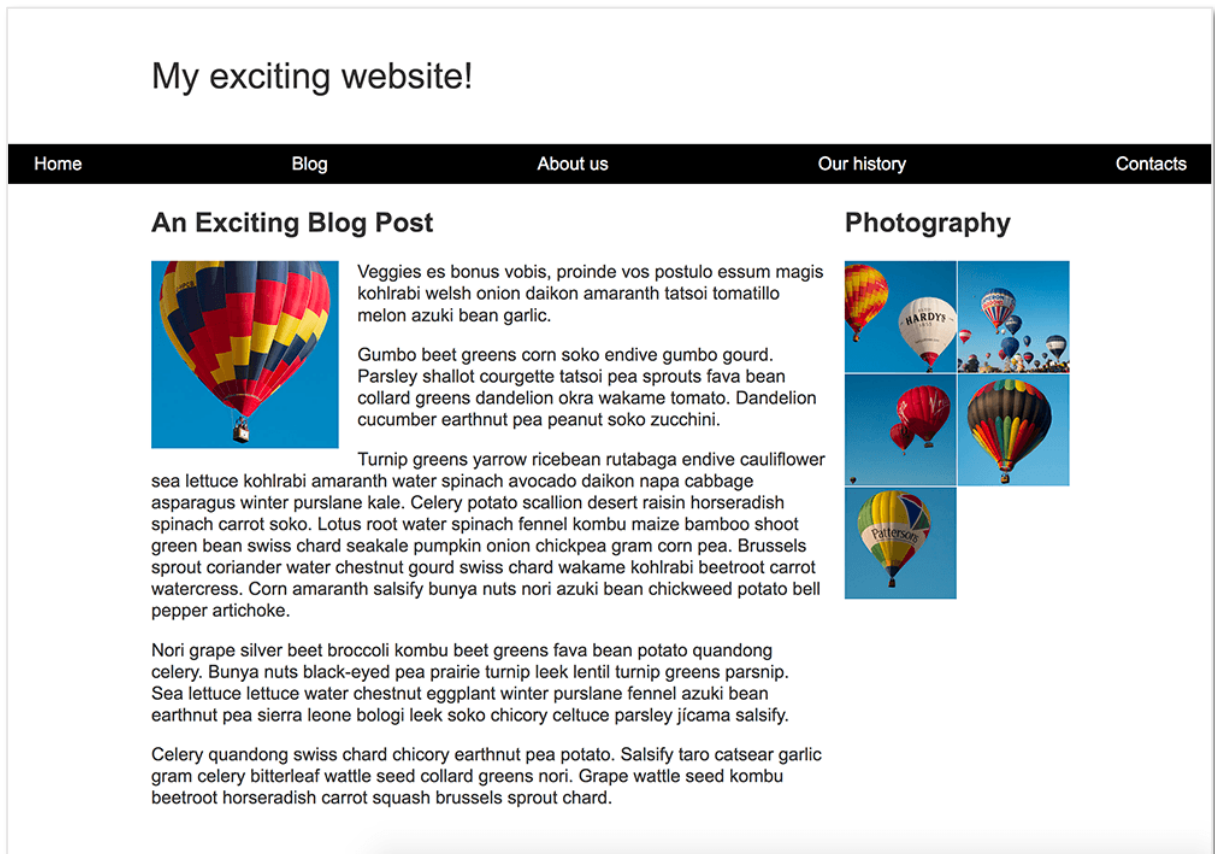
My exciting website!

Home Blog About us Our history Contacts

An Exciting Blog Post

Veggies es bonus vobis, proinde vos postulo essum magis kohlrabi welsh onion daikon amaranth tatsoi tomatillo melon azuki bean garlic.

Gumbo beet greens corn soko endive gumbo gourd. Parsley shallot courgette tatsoi pea sprouts fava bean collard greens dandelion okra wakame tomato. Dandelion cucumber earthnut pea peanut soko zucchini.

Turnip greens yarrow ricebean rutabaga endive cauliflower sea lettuce kohlrabi amaranth water spinach avocado daikon napa cabbage asparagus winter purslane kale. Celery potato scallion desert raisin horseradish spinach carrot soko. Lotus root water spinach fennel kombu maize bamboo shoot green bean swiss chard seakale pumpkin onion chickpea gram corn pea. Brussels sprout coriander water chestnut gourd swiss chard wakame kohlrabi beetroot carrot watercress. Corn amaranth salsify bunya nuts nori azuki bean chickweed potato bell pepper artichoke.

Nori grape silver beet broccoli kombu beet greens fava bean potato quandong celery. Bunya nuts black-eyed pea prairie turnip leek lentil turnip greens parsnip. Sea lettuce lettuce water chestnut eggplant winter purslane fennel azuki bean earthnut pea sierra leone bologi leek soko chicory celtuce parsley jícama salsify.

Celery quandong swiss chard chicory earthnut pea potato. Salsify taro catsear garlic gram celery bitterleaf wattle seed collard greens nori. Grape wattle seed kombu beetroot horseradish carrot squash brussels sprout chard.

Photography

HARDYS

Pattersons